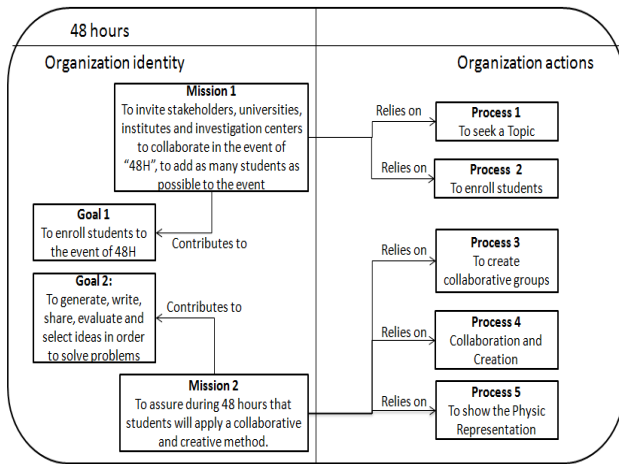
48 hours

Organization identity

Organization actions

Mission 1
To invite stakeholders, universities, institutes and investigation centers to collaborate in the event of "48H", to add as many students as possible to the event

Relies on

Process 1
To seek a Topic

Relies on

Process 2
To enroll students

Goal 1
To enroll students to the event of 48H

Contributes to

Goal 2:
To generate, write, share, evaluate and select ideas in order to solve problems

Contributes to

Relies on

Process 3
To create collaborative groups

Relies on

Process 4
Collaboration and Creation

Mission 2
To assure during 48 hours that students will apply a collaborative and creative method.

Relies on

Process 5
To show the Physic Representation